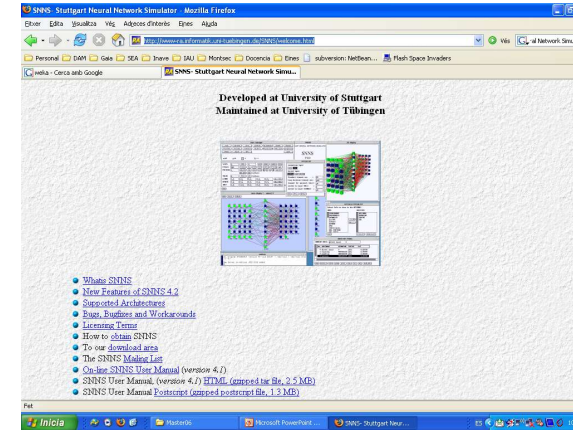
SNNS: Stuttgart Neural Network Simulator - Mozilla Firefox

Fitxer Edita Visualitza Vés Adreces d'interès Eines Ajuda

http://www.ra.informatik.uni-tuebingen.de/SNNS/welcome.html

Vés al Network Simu

Personal DAM Gaia SEA Inave IAU Montsec Docencia Eines subversion: NetBean... Flash Space Invaders

weka - Cerca amb Google

SNNS- Stuttgart Neural Network Simu...

Developed at University of Stuttgart
Maintained at University of Tübingen

SNNS

- What is SNNS
- New Features of SNNS 4.2
- Supported Architectures
- Bugs, Bugfixes and Workarounds
- Licensing Terms
- How to obtain SNNS
- To our download area
- The SNNS Mailing List
- On-line SNNS User Manual (version 4.1)
- SNNS User Manual, (version 4.1) HTML (gzipped tar file, 2.5 MB)
- SNNS User Manual Postscript (gzipped postscript file, 1.3 MB)

Fet

Inicia

Master06

Microsoft PowerPoint ...

SNNS- Stuttgart Neur...